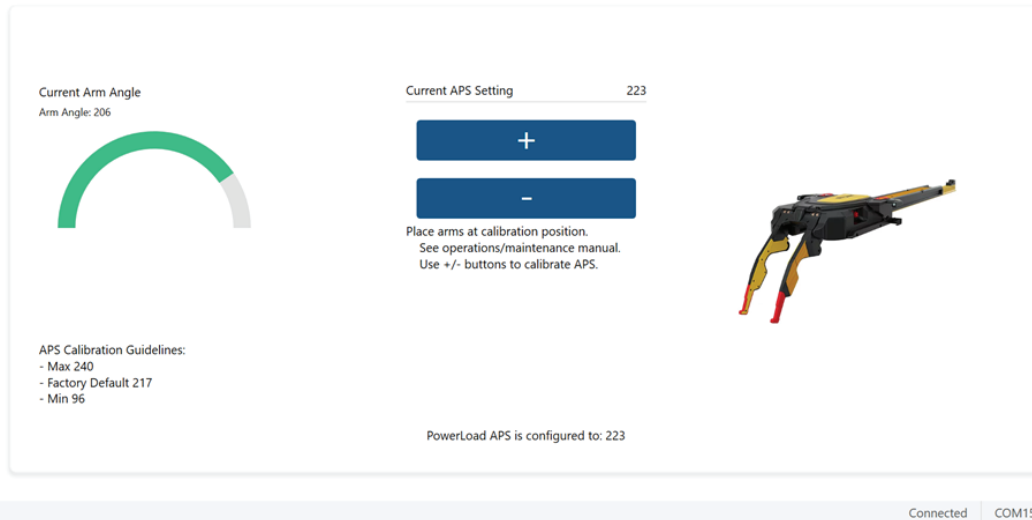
Current Arm Angle
Arm Angle: 206

Current APS Setting 223

+

-

Place arms at calibration position.
See operations/maintenance manual.
Use +/- buttons to calibrate APS.

APS Calibration Guidelines:
- Max 240
- Factory Default 217
- Min 96

PowerLoad APS is configured to: 223

Connected COM1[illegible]